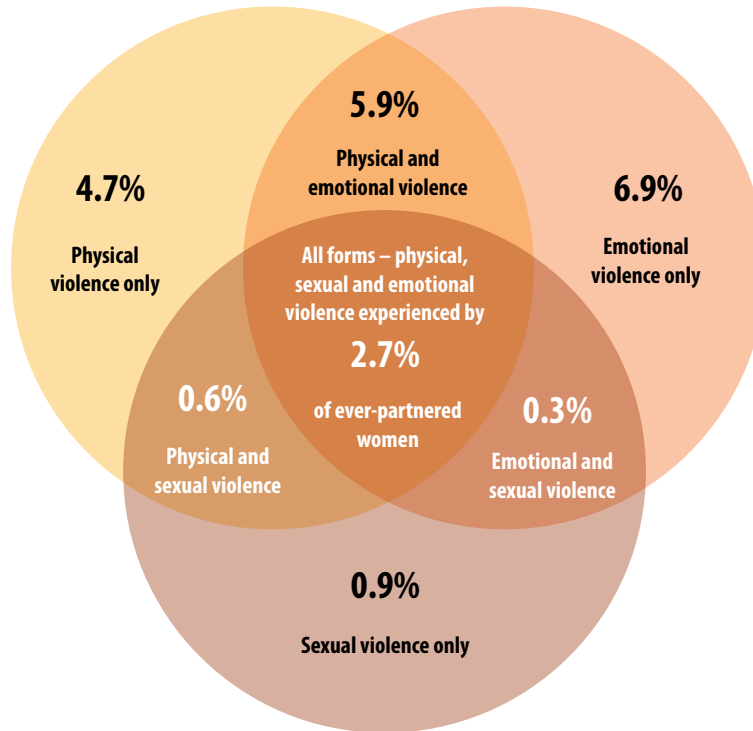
5.9%

Physical and emotional violence

4.7%

Physical violence only

6.9%

Emotional violence only

All forms – physical, sexual and emotional violence experienced by

2.7%

of ever-partnered women

0.6%

Physical and sexual violence

0.3%

Emotional and sexual violence

0.9%

Sexual violence only